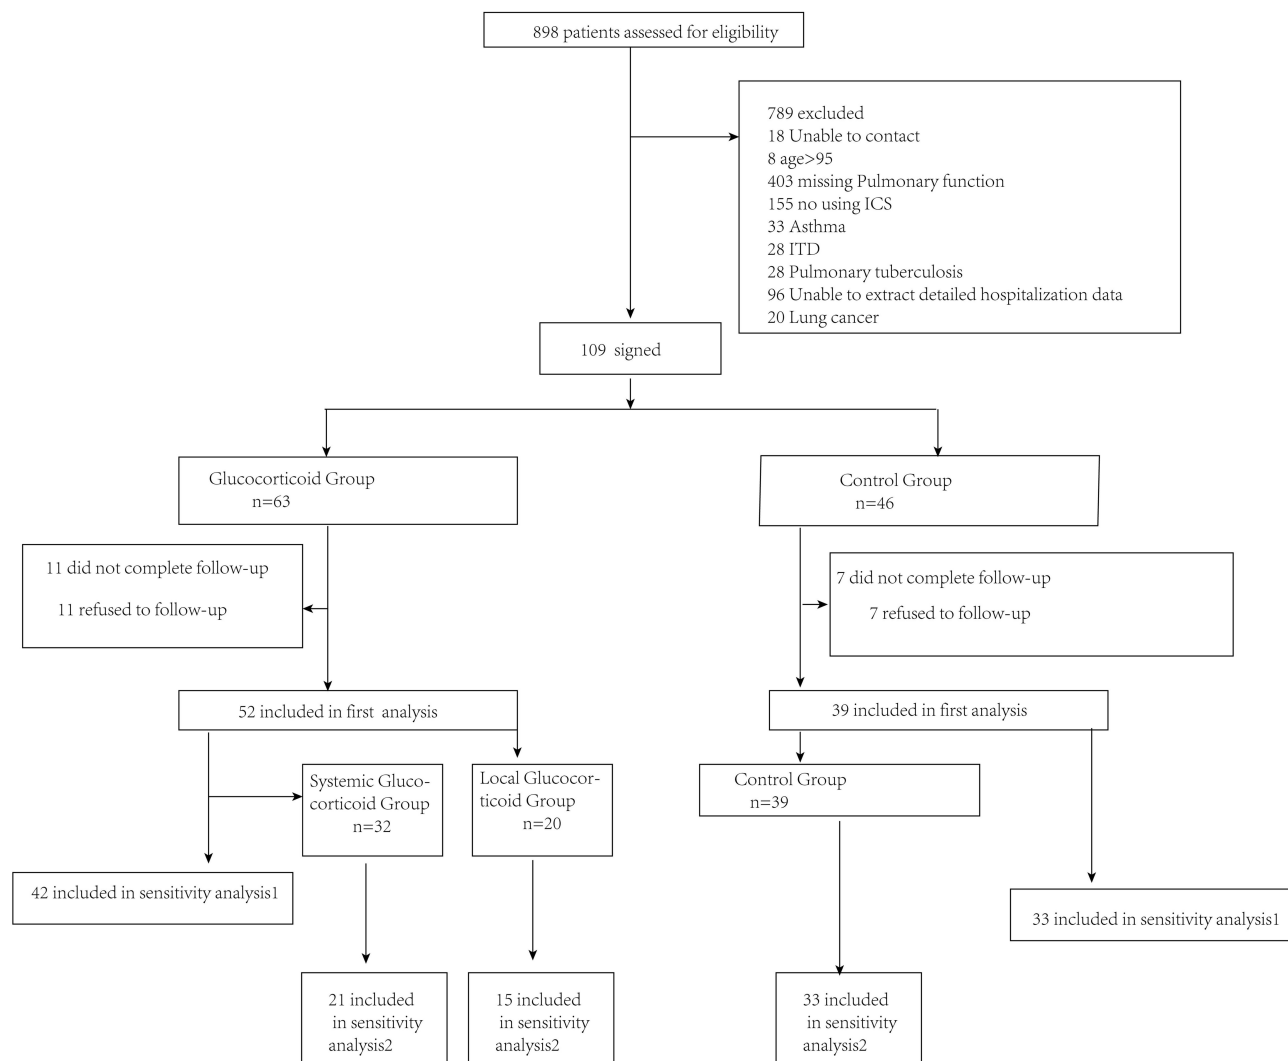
898 patients assessed for eligibility

789 excluded
18 Unable to contact
8 age>95
403 missing Pulmonary function
155 no using ICS
33 Asthma
28 ITD
28 Pulmonary tuberculosis
96 Unable to extract detailed hospitalization data
20 Lung cancer

109 signed

Glucocorticoid Group
n=63

Control Group
n=46

11 did not complete follow-up
11 refused to follow-up

7 did not complete follow-up
7 refused to follow-up

52 included in first analysis

39 included in first analysis

Systemic Glucocorticoid Group
n=32

Local Glucocorticoid Group
n=20

Control Group
n=39

42 included in sensitivity analysis1

33 included in sensitivity analysis1

21 included in sensitivity analysis2

15 included in sensitivity analysis2

33 included in sensitivity analysis2